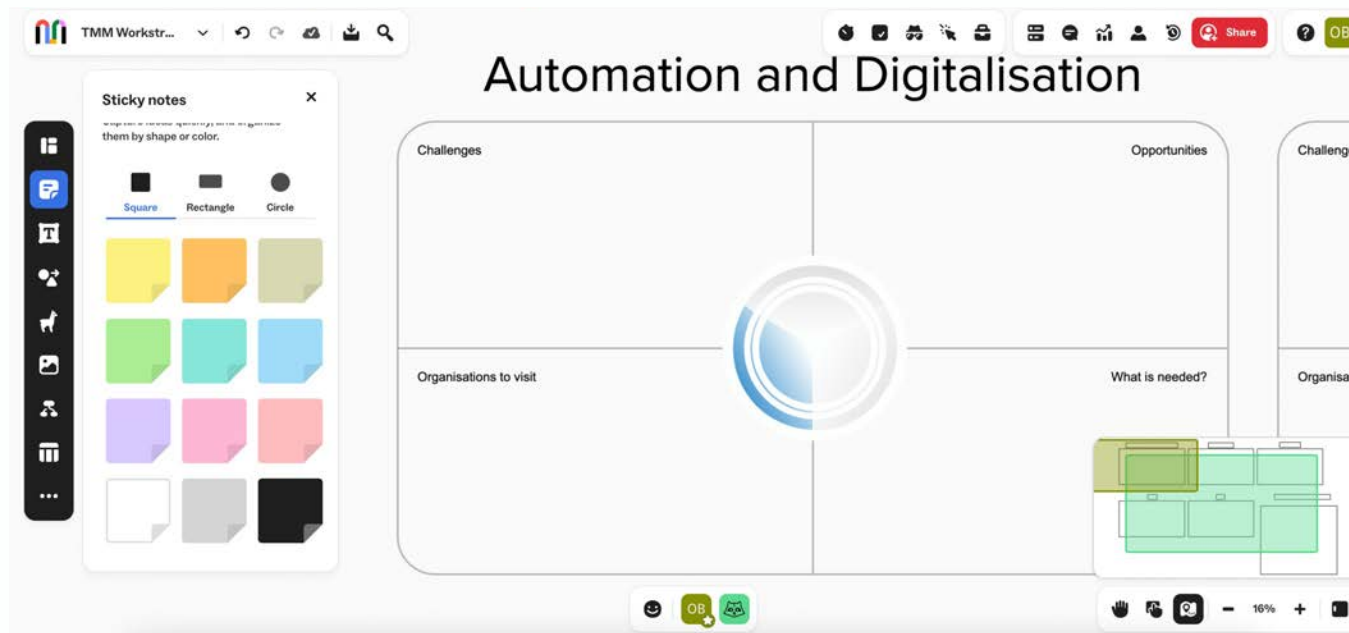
TMM Workstr...

Share

OB

Automation and Digitalisation

Sticky notes

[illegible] them by shape or color.

Square Rectangle Circle

Challenges

Opportunities

Challeng

Organisations to visit

What is needed?

Organisa

OB

16%